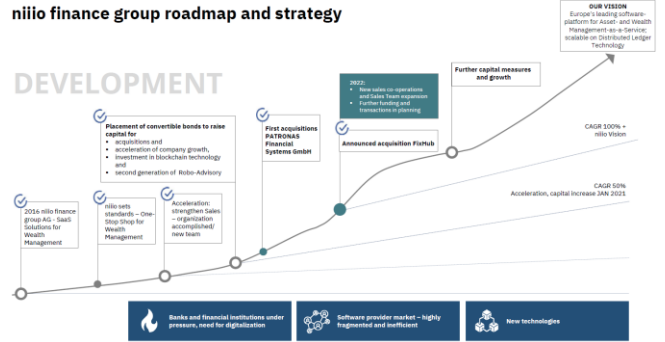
niiio finance group roadmap and strategy

OUR VISION
Europe's leading software-platform for Asset- and Wealth Management-as-a-Service; scalable on Distributed Ledger Technology

DEVELOPMENT

2022:
New sales co-operations and Sales Team expansion
Further funding and transactions in planning

Further capital measures and growth

Placement of convertible bonds to raise capital for
acquisitions and acceleration of company growth,
investment in blockchain technology and
second generation of Robo-Advisory

First acquisitions PATRONAS Financial Systems GmbH

Announced acquisition FinHub

CAGR 100% + niiio Vision

CAGR 50%
Acceleration, capital increase JAN 2021

2016 niiio finance group AG - SaaS Solutions for Wealth Management

niiio sets standards – One-Stop Shop for Wealth Management

Acceleration: strengthen Sales – organization accomplished/ new team

Banks and financial institutions under pressure, need for digitalization

Software provider market – highly fragmented and inefficient

New technologies